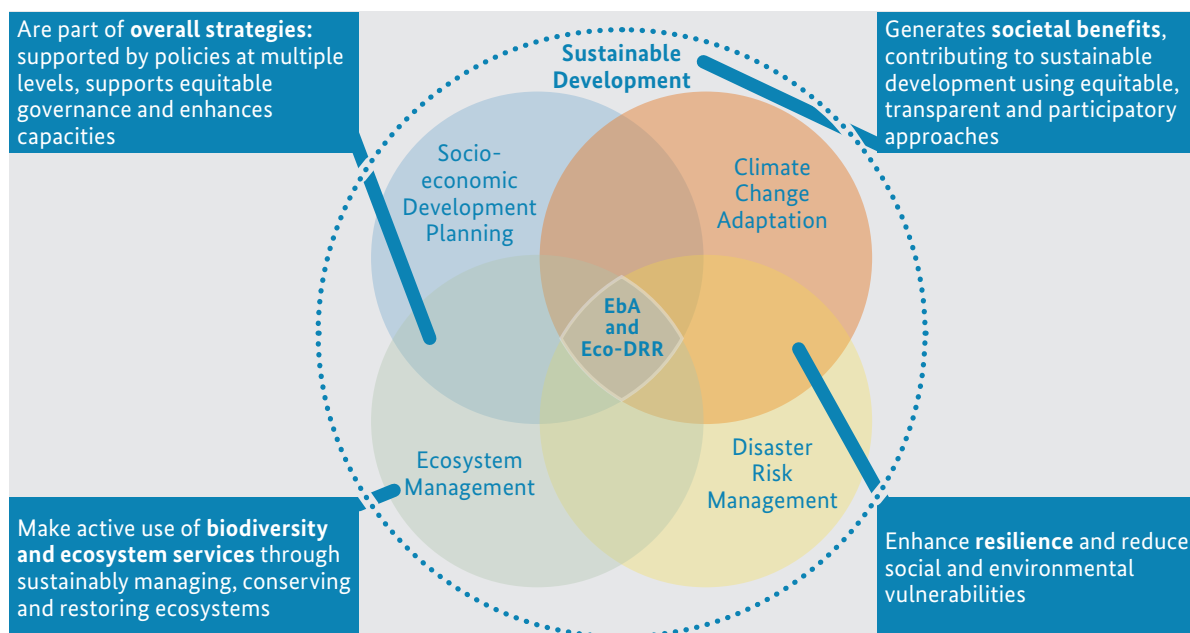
Are part of **overall strategies:** supported by policies at multiple levels, supports equitable governance and enhances capacities

Sustainable Development

Generates **societal benefits**, contributing to sustainable development using equitable, transparent and participatory approaches

Socio-economic Development Planning

Climate Change Adaptation

EbA and Eco-DRR

Ecosystem Management

Disaster Risk Management

Make active use of **biodiversity and ecosystem services** through sustainably managing, conserving and restoring ecosystems

Enhance **resilience** and reduce social and environmental vulnerabilities